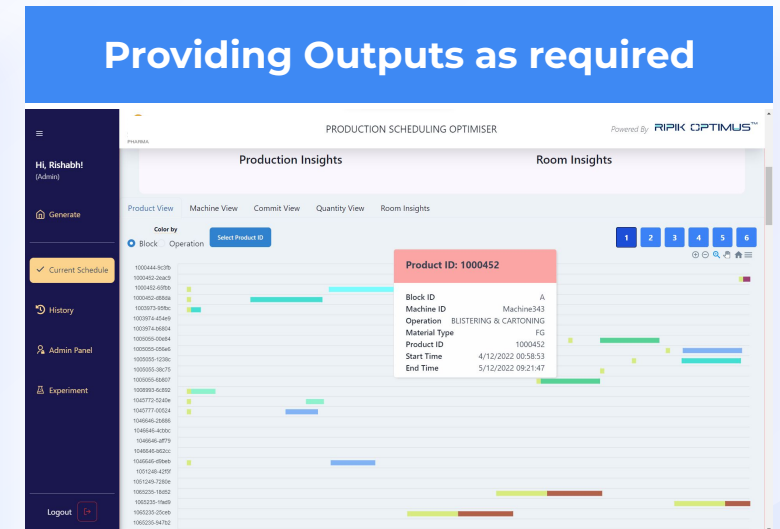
Providing Outputs as required

≡

Hi, Rishabh!
(Admin)

Generate

Current Schedule

History

Admin Panel

Experiment

Logout

PHARMA

PRODUCTION SCHEDULING OPTIMISER

Powered By RIPIK OPTIMUS™

Production Insights

Room Insights

Product View Machine View Commit View Quantity View Room Insights

Color by
Block Operation

Select Product ID

1 2 3 4 5 6

1000444-9c3fb
1000452-2eac9
1000452-69fbb
1000452-d88da
1002673-95fbc
1003974-454e9
1003974-b6804
1005055-0be84
1005055-d66e6
1005055-1236c
1005055-38c75
1005055-6b697
1008993-6c692
1045772-5240e
1045777-00024
1046646-2b886
1046646-4cbbc
1046646-aff79
1046646-b62cc
1046646-d9beb
1051248-425f
1051249-7280e
1065235-18d92
1065235-1fae9
1065235-20ceb
1065235-947b2

Product ID: 1000452

Block ID A
Machine ID Machine343
Operation BLISTERING & CARTONING
Material Type FG
Product ID 1000452
Start Time 4/12/2022 00:58:53
End Time 5/12/2022 09:21:47